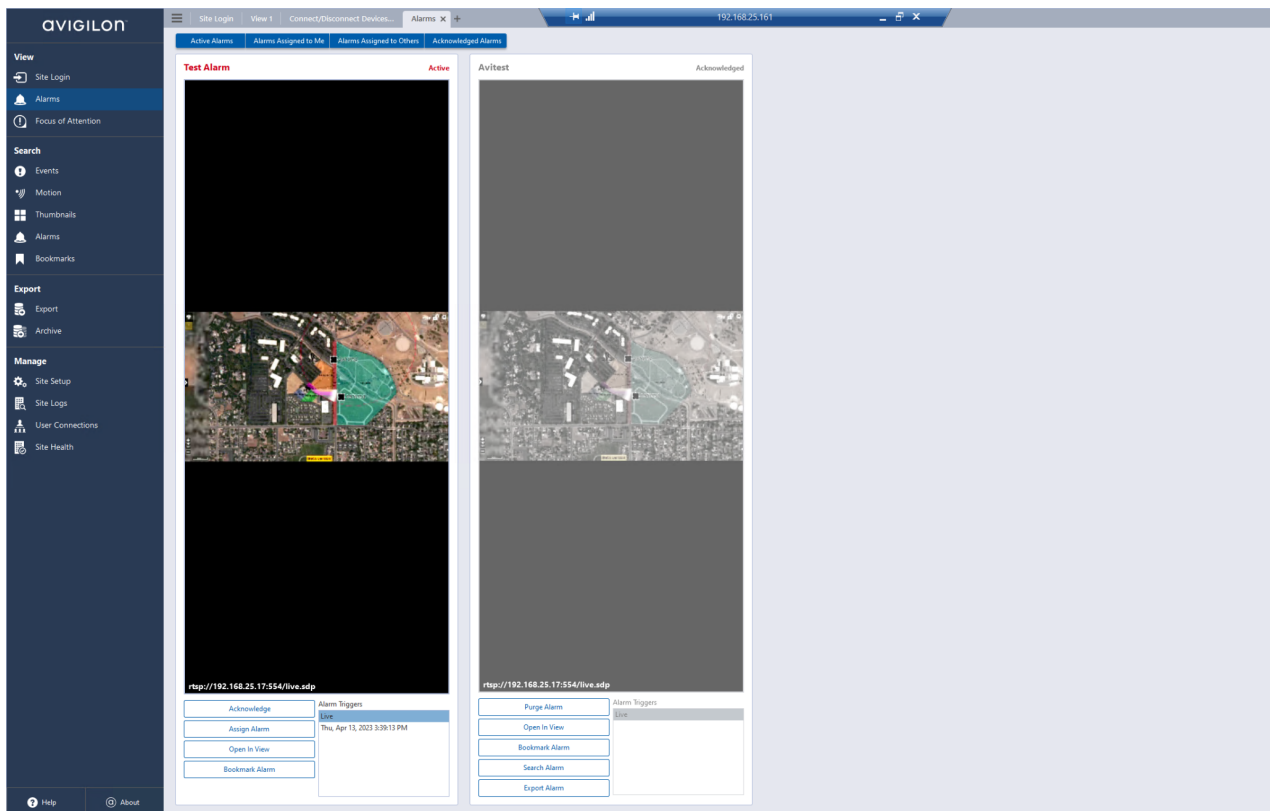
AVIGILON

View
Site Login
Alarms
Focus of Attention

Search
Events
Motion
Thumbnails
Alarms
Bookmarks

Export
Export
Archive

Manage
Site Setup
Site Logs
User Connections
Site Health

Help
About

Site Login | View 1 | Connect/Disconnect Devices... | Alarms ×

192.168.25.161

Active Alarms | Alarms Assigned to Me | Alarms Assigned to Others | Acknowledged Alarms

Test Alarm
Active

rtsp://192.168.25.17:554/live.sdp

Acknowledge
Assign Alarm
Open In View
Bookmark Alarm

Alarm Triggers
Live
Thu, Apr 13, 2023 3:39:13 PM

Avitest
Acknowledged

rtsp://192.168.25.17:554/live.sdp

Purge Alarm
Open In View
Bookmark Alarm
Search Alarm
Export Alarm

Alarm Triggers
Live